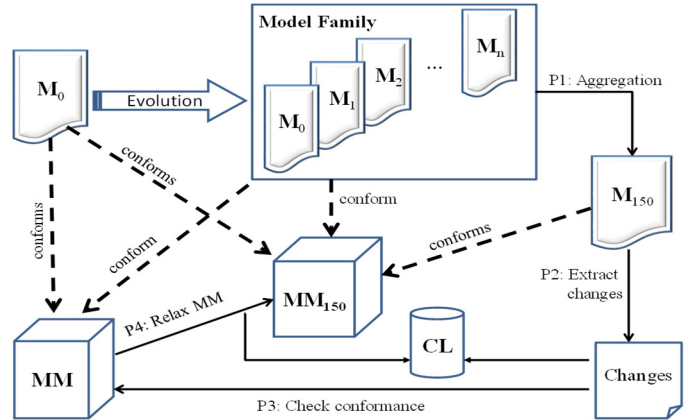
Model Family

$M_0$

Evolution

$M_0$

$M_1$

$M_2$

...

$M_n$

P1: Aggregation

$M_{150}$

conforms

conforms

conform

conform

conforms

$MM_{150}$

P2: Extract changes

P4: Relax MM

CL

MM

Changes

P3: Check conformance